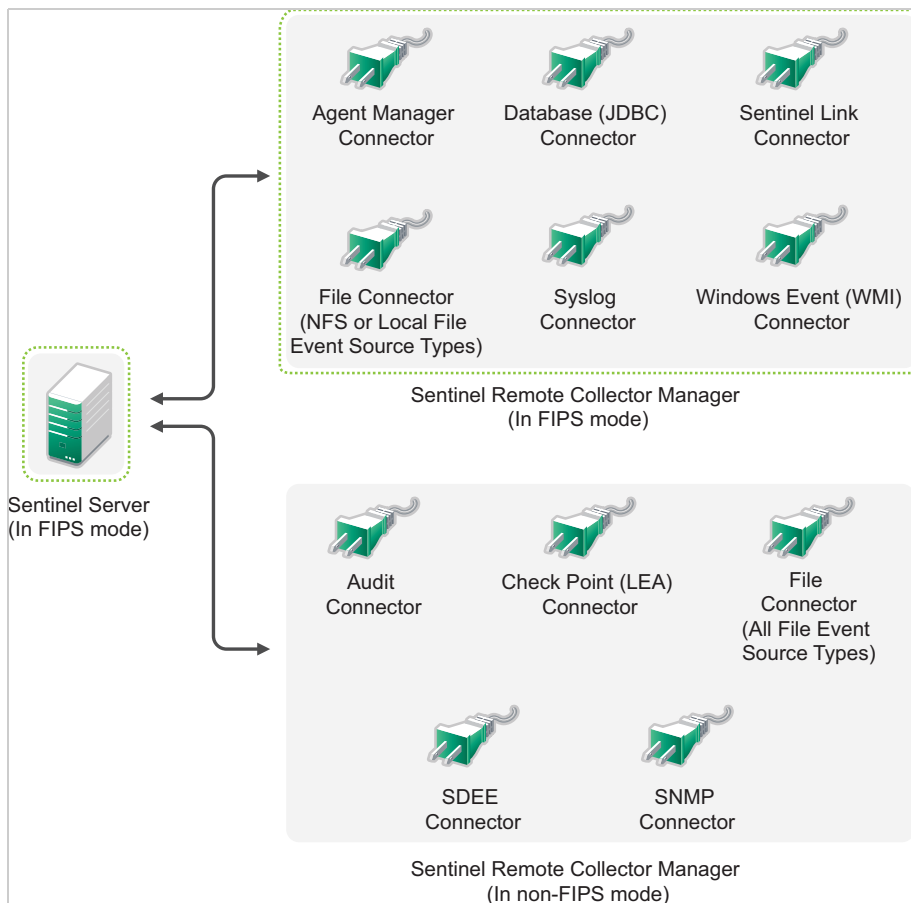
Agent Manager Connector

Database (JDBC) Connector

Sentinel Link Connector

File Connector (NFS or Local File Event Source Types)

Syslog Connector

Windows Event (WMI) Connector

Sentinel Remote Collector Manager (In FIPS mode)

Sentinel Server (In FIPS mode)

Audit Connector

Check Point (LEA) Connector

File Connector (All File Event Source Types)

SDEE Connector

SNMP Connector

Sentinel Remote Collector Manager (In non-FIPS mode)